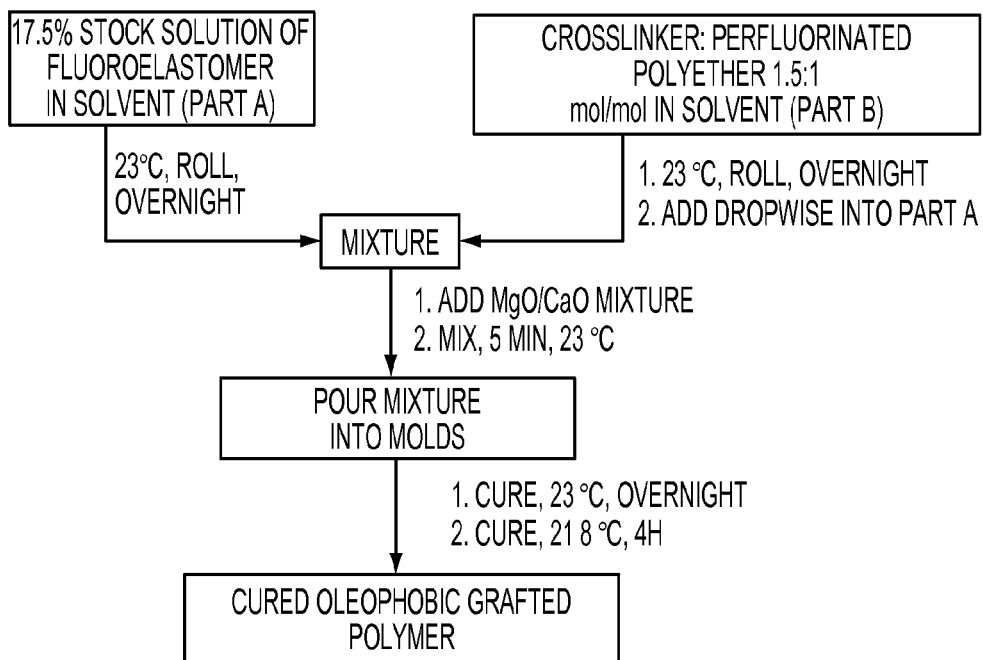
17.5% STOCK SOLUTION OF FLUOROELASTOMER IN SOLVENT (PART A)

CROSSLINKER: PERFLUORINATED POLYETHER 1.5:1 mol/mol IN SOLVENT (PART B)

23°C, ROLL, OVERNIGHT

1. 23 °C, ROLL, OVERNIGHT
2. ADD DROPWISE INTO PART A

MIXTURE

1. ADD MgO/CaO MIXTURE
2. MIX, 5 MIN, 23 °C

POUR MIXTURE INTO MOLDS

1. CURE, 23 °C, OVERNIGHT
2. CURE, 21 8 °C, 4H

CURED OLEOPHOBIC GRAFTED POLYMER